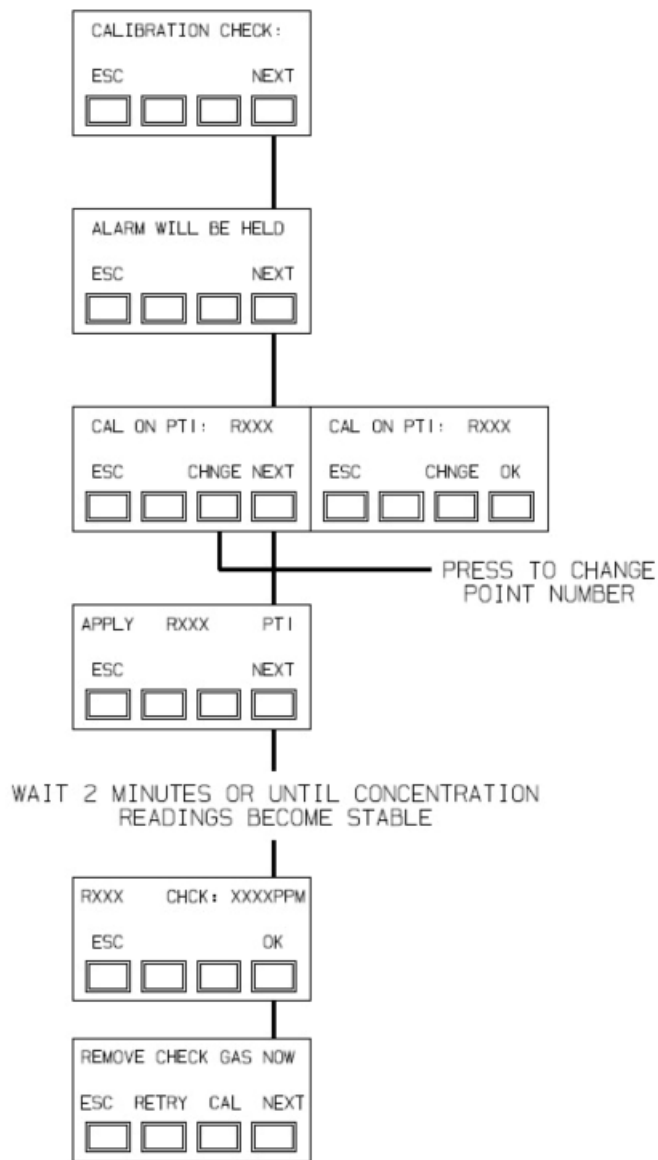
CALIBRATION CHECK:

ESC NEXT

ALARM WILL BE HELD

ESC NEXT

CAL ON PT1: RXXX

ESC CHNGE NEXT

CAL ON PT1: RXXX

ESC CHNGE OK

PRESS TO CHANGE POINT NUMBER

APPLY RXXX PT1

ESC NEXT

WAIT 2 MINUTES OR UNTIL CONCENTRATION READINGS BECOME STABLE

RXXX CHCK: XXXXPPM

ESC OK

REMOVE CHECK GAS NOW

ESC RETRY CAL NEXT